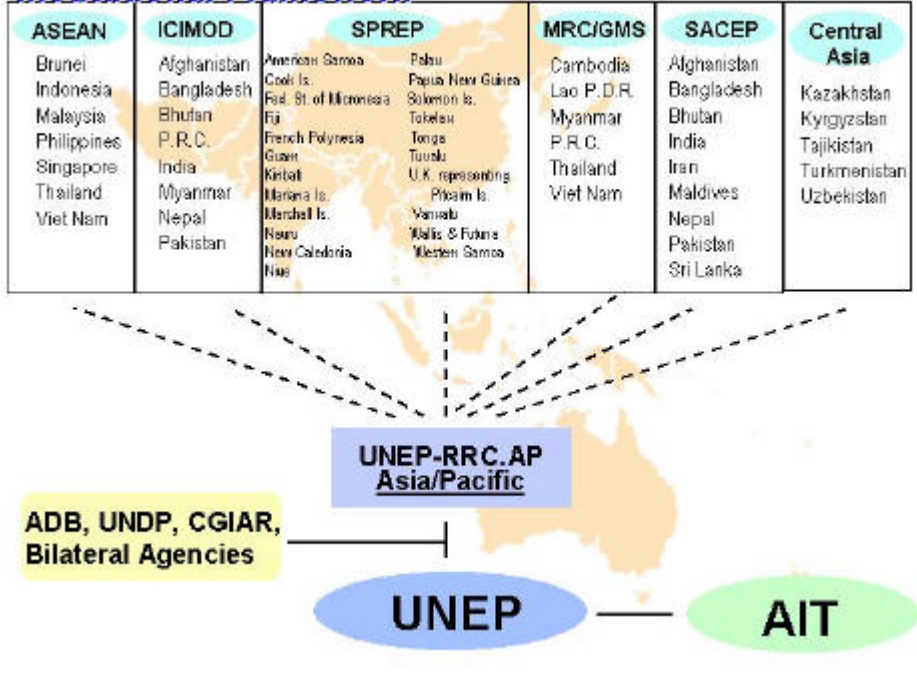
| ASEAN | ICIMOD | SPREP | MRC/GMS | SACEP | Central Asia |
|---|---|---|---|---|---|
| Brunei<br>Indonesia<br>Malaysia<br>Philippines<br>Singapore<br>Thailand<br>Viet Nam | Afghanistan<br>Bangladesh<br>Bhutan<br>P.R.C.<br>India<br>Myanmar<br>Nepal<br>Pakistan | American Samoa<br>Cook Is.<br>Fed. St. of Micronesia<br>Fiji<br>French Polynesia<br>Guam<br>Kiribati<br>Mariana Is.<br>Marshall Is.<br>Nauru<br>New Caledonia<br>Niue<br>Palau<br>Papua New Guinea<br>Solomon Is.<br>Tokelau<br>Tonga<br>Tuvalu<br>U.K. representing Pitcairn Is.<br>Vanuatu<br>Wallis & Futuna<br>Western Samoa | Cambodia<br>Lao P.D.R.<br>Myanmar<br>P.R.C.<br>Thailand<br>Viet Nam | Afghanistan<br>Bangladesh<br>Bhutan<br>India<br>Iran<br>Maldives<br>Nepal<br>Pakistan<br>Sri Lanka | Kazakhstan<br>Kyrgyzstan<br>Tajikistan<br>Turkmenistan<br>Uzbekistan |

UNEP-RRC.AP
Asia/Pacific

ADB, UNDP, CGIAR, Bilateral Agencies

UNEP

AIT